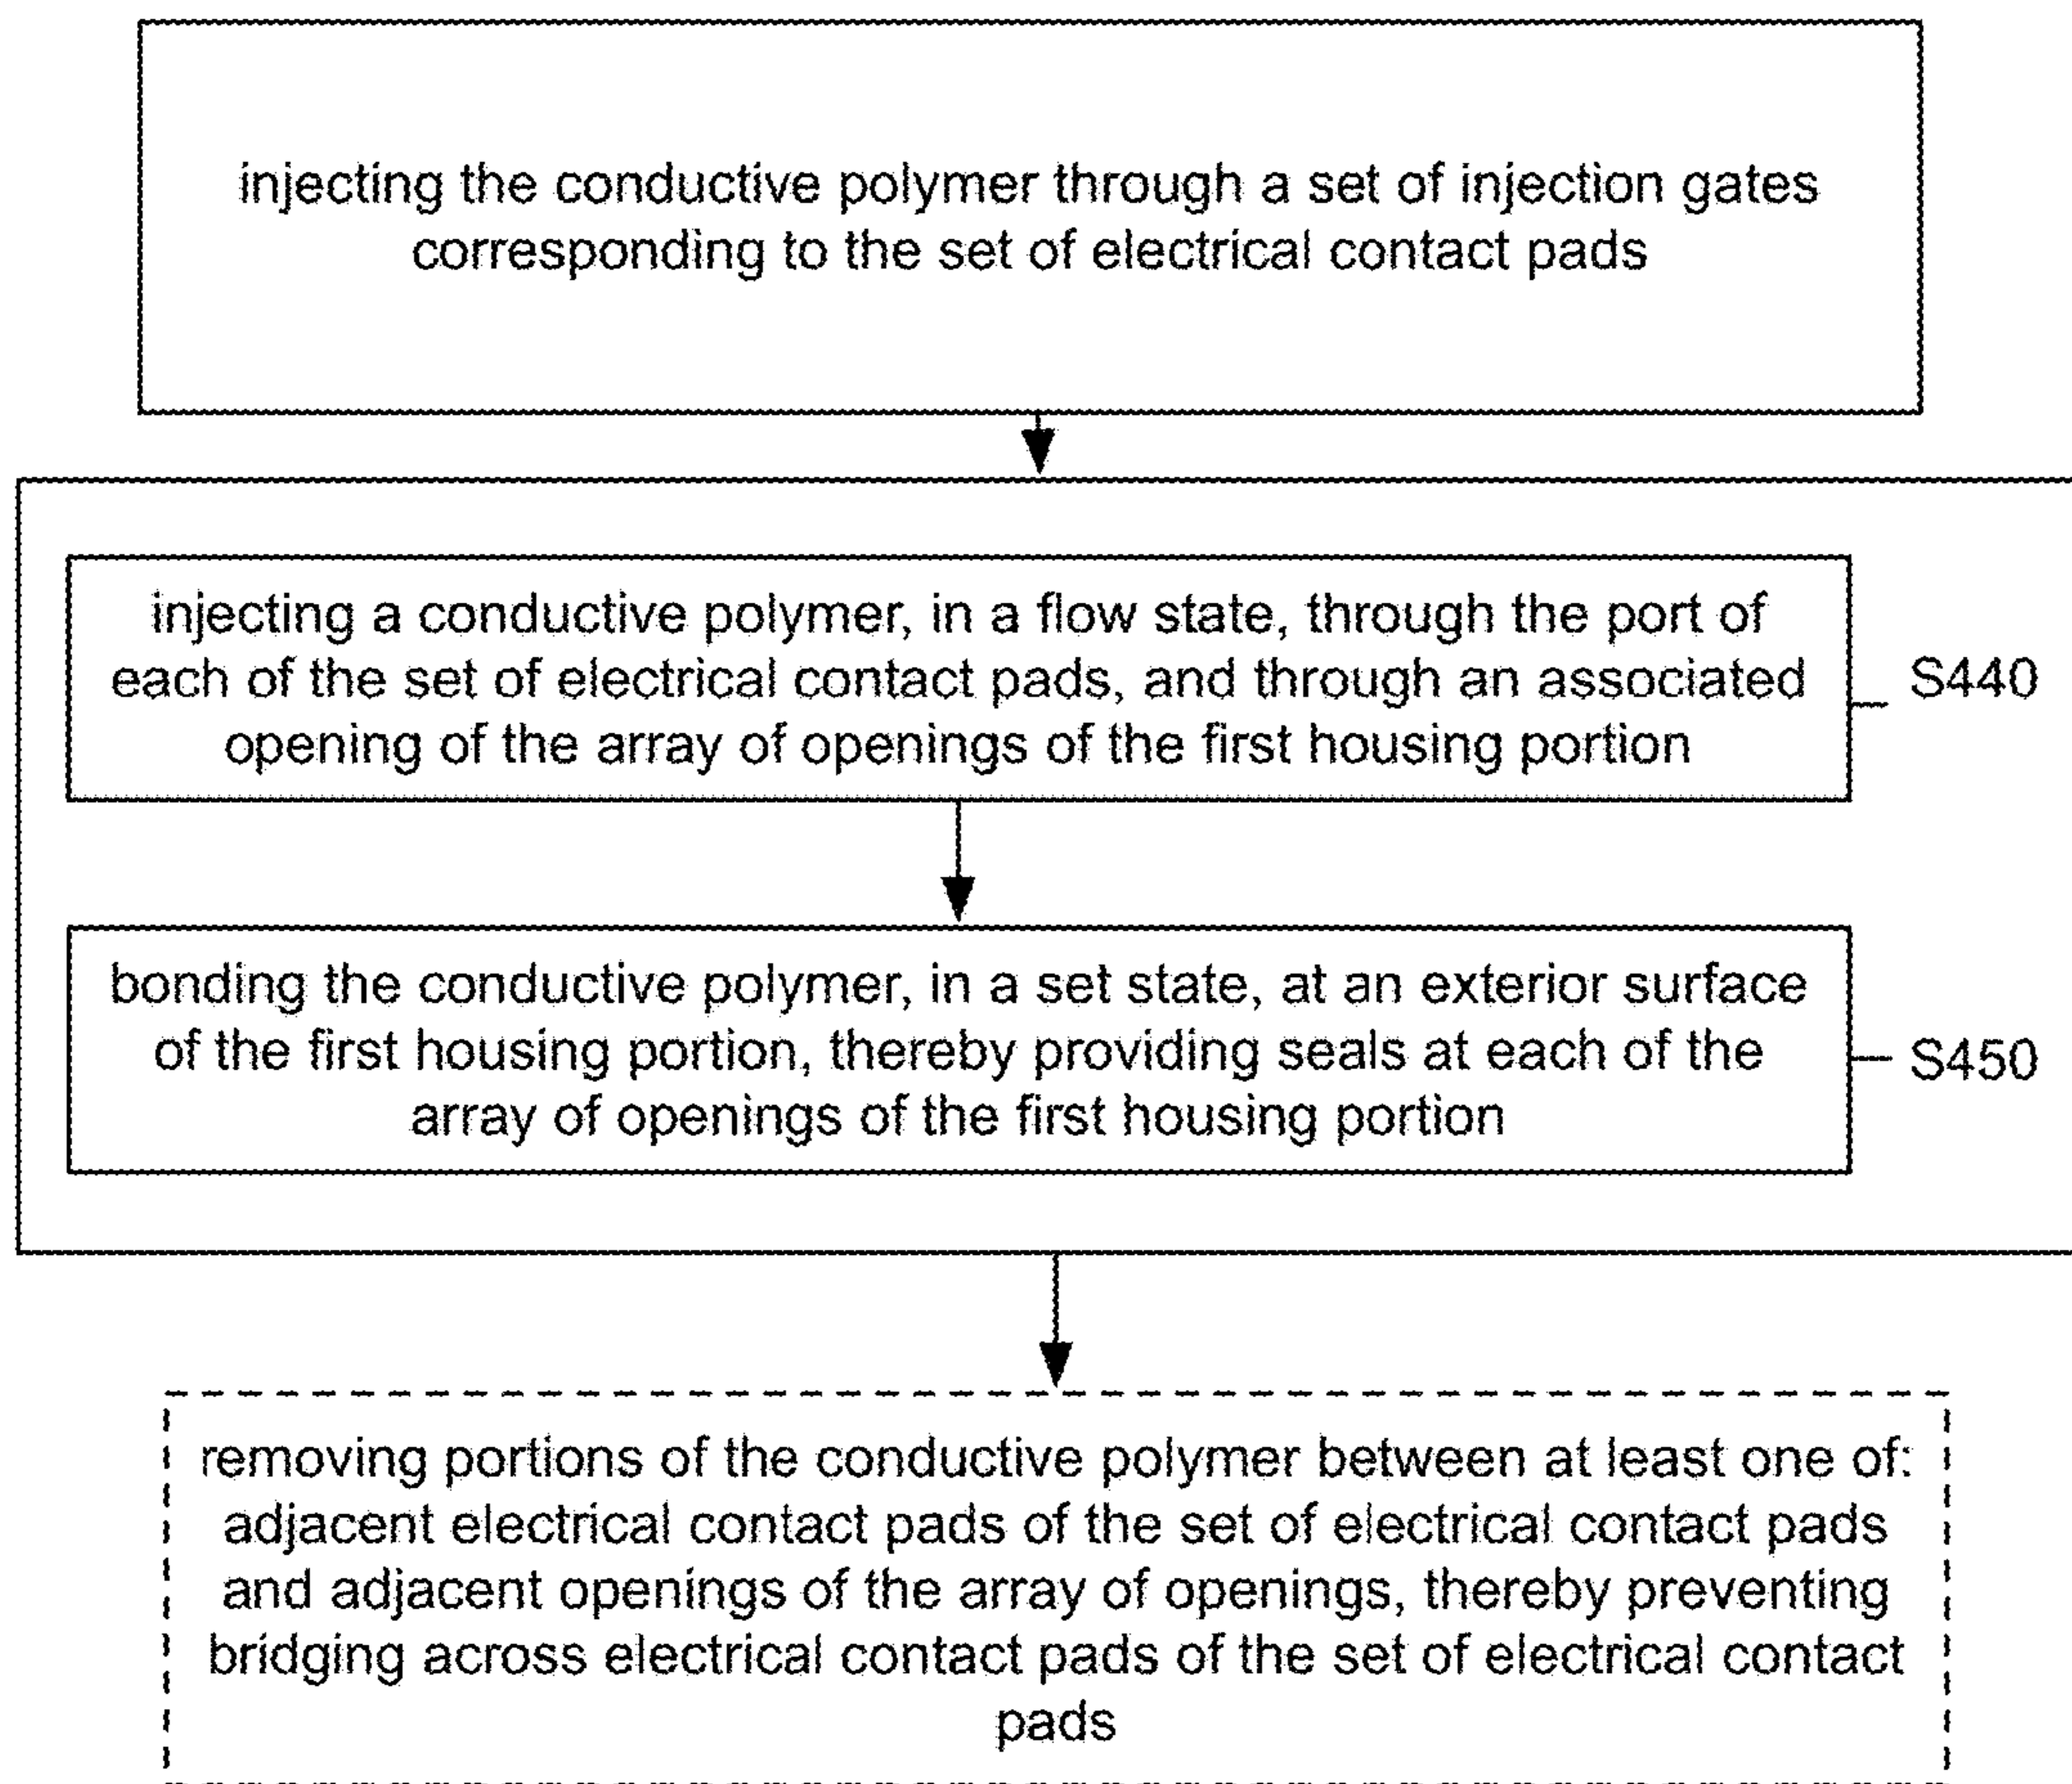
injecting the conductive polymer through a set of injection gates corresponding to the set of electrical contact pads

injecting a conductive polymer, in a flow state, through the port of each of the set of electrical contact pads, and through an associated opening of the array of openings of the first housing portion

S440

bonding the conductive polymer, in a set state, at an exterior surface of the first housing portion, thereby providing seals at each of the array of openings of the first housing portion

S450

removing portions of the conductive polymer between at least one of: adjacent electrical contact pads of the set of electrical contact pads and adjacent openings of the array of openings, thereby preventing bridging across electrical contact pads of the set of electrical contact pads